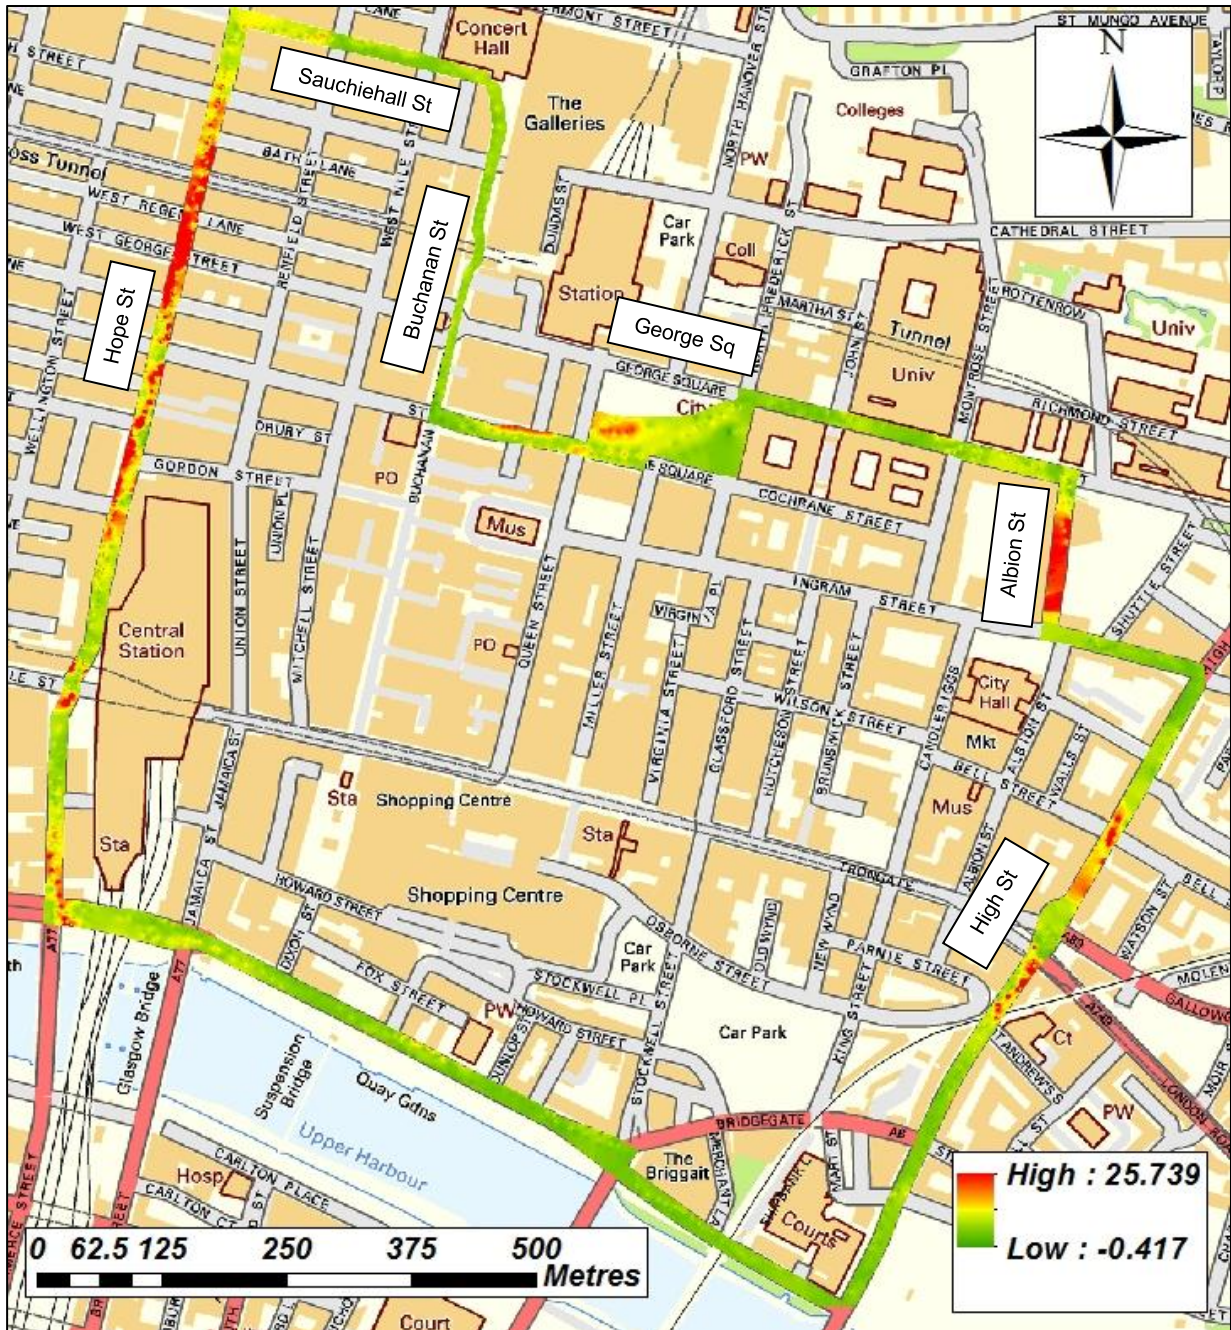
Sauchiehall St
Buchanan St
Hope St
George Sq
Albion St
High St
N
Concert Hall
The Galleries
Station
Car Park
Coll
Colleges
PW
Tunnel
Univ
Univ
City
PO
PO
Mus
Central Station
Sta
Sta
Sta
Shopping Centre
Shopping Centre
City Hall
Mkt
Mus
Car Park
Car Park
PW
PW
Ct
The Briggait
Court
Court
Hosp
Glasgow Bridge
Suspension Bridge
Quay Gdns
Upper Harbour
ST MUNGO AVENUE
GRAFTON PL
CATHEDRAL STREET
ROTTENROW
RICHMOND STREET
MARTHA ST
JOHN ST
MONTROSE STREET
NORTH FREDERICK ST
NORTH HANOVER ST
DUNDAS ST
GEORGE SQUARE
COCHRANE STREET
INGRAM STREET
WILSON STREET
BELL STREET
TRONGATE
PARNIE STREET
OSBORNE STREET
STOCKWELL PL
STOCKWELL STREET
HOWARD STREET
FOX STREET
DIXON ST
JAMAICA ST
UNION STREET
MITCHELL STREET
UNION PL
GORDON STREET
DRURY ST
WEST NILE ST
RENFIELD STREET
BATH LANE
WEST REGENT LANE
WEST GEORGE STREET
WELLINGTON STREET
QUEEN STREET
MILLER STREET
VIRGINIA STREET
VIRGINIA PL
GLASSFORD STREET
HUTCHESON STREET
BRUNSWICK STREET
CANDLERIGGS
ALBION ST
WALLS ST
SHUTTLE STREET
KING STREET
NEW WYND
OLD WYND
BRIDGEGATE
MERCHANT LA
MART ST
SALTMARKET
ST ANDREW'S ST
WATSON ST
LONDON ROAD
CARLTON PLACE
DUNLOP ST
High : 25.739
Low : -0.417
0 62.5 125 250 375 500 Metres